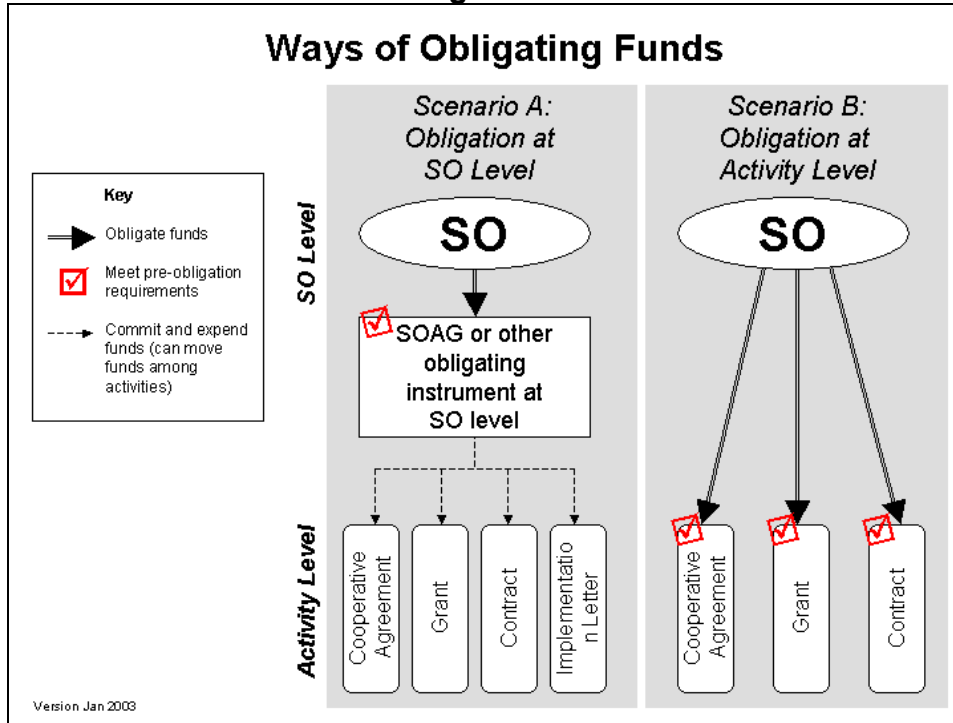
Ways of Obligating Funds

Key

Obligate funds

Meet pre-obligation requirements

Commit and expend funds (can move funds among activities)

SO Level

Activity Level

Scenario A: Obligation at SO Level

SO

SOAG or other obligating instrument at SO level

Cooperative Agreement

Grant

Contract

Implementation Letter

Scenario B: Obligation at Activity Level

SO

Cooperative Agreement

Grant

Contract

Version Jan 2003